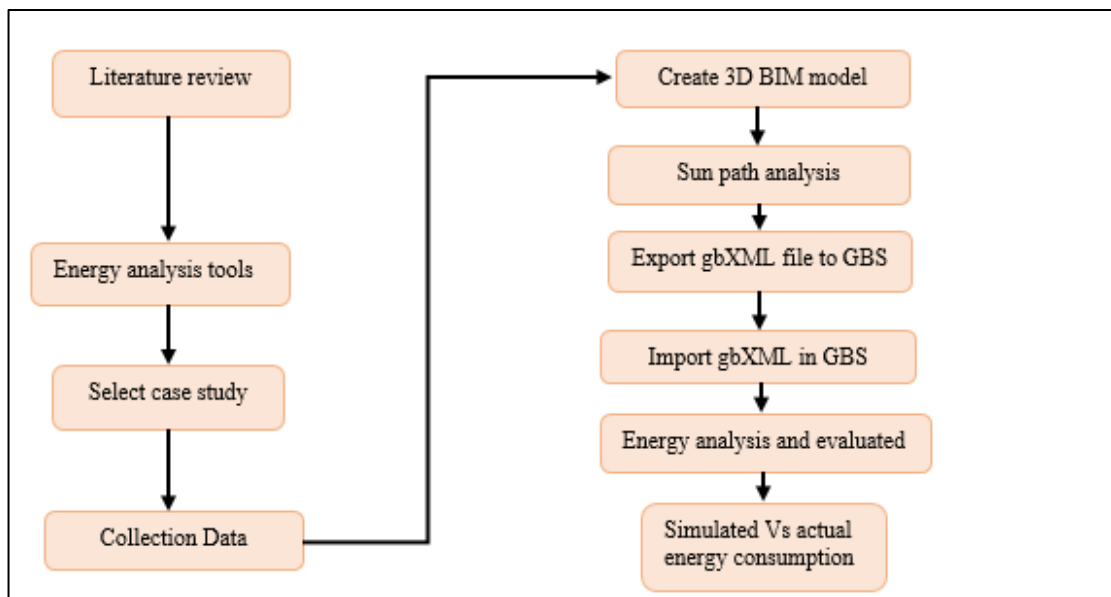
Literature review

Energy analysis tools

Select case study

Collection Data

Create 3D BIM model

Sun path analysis

Export gbXML file to GBS

Import gbXML in GBS

Energy analysis and evaluated

Simulated Vs actual energy consumption